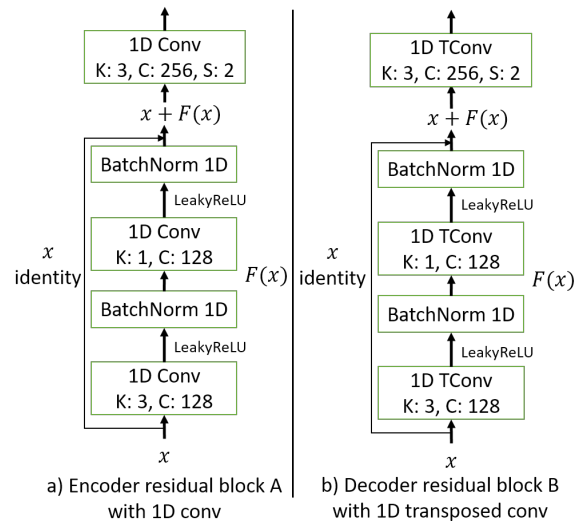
1D Conv
K: 3, C: 256, S: 2

$x + F(x)$

BatchNorm 1D

LeakyReLU

1D Conv
K: 1, C: 128

$x$
identity

$F(x)$

BatchNorm 1D

LeakyReLU

1D Conv
K: 3, C: 128

$x$

a) Encoder residual block A with 1D conv

1D TConv
K: 3, C: 256, S: 2

$x + F(x)$

BatchNorm 1D

LeakyReLU

1D TConv
K: 1, C: 128

$x$
identity

$F(x)$

BatchNorm 1D

LeakyReLU

1D TConv
K: 3, C: 128

$x$

b) Decoder residual block B with 1D transposed conv